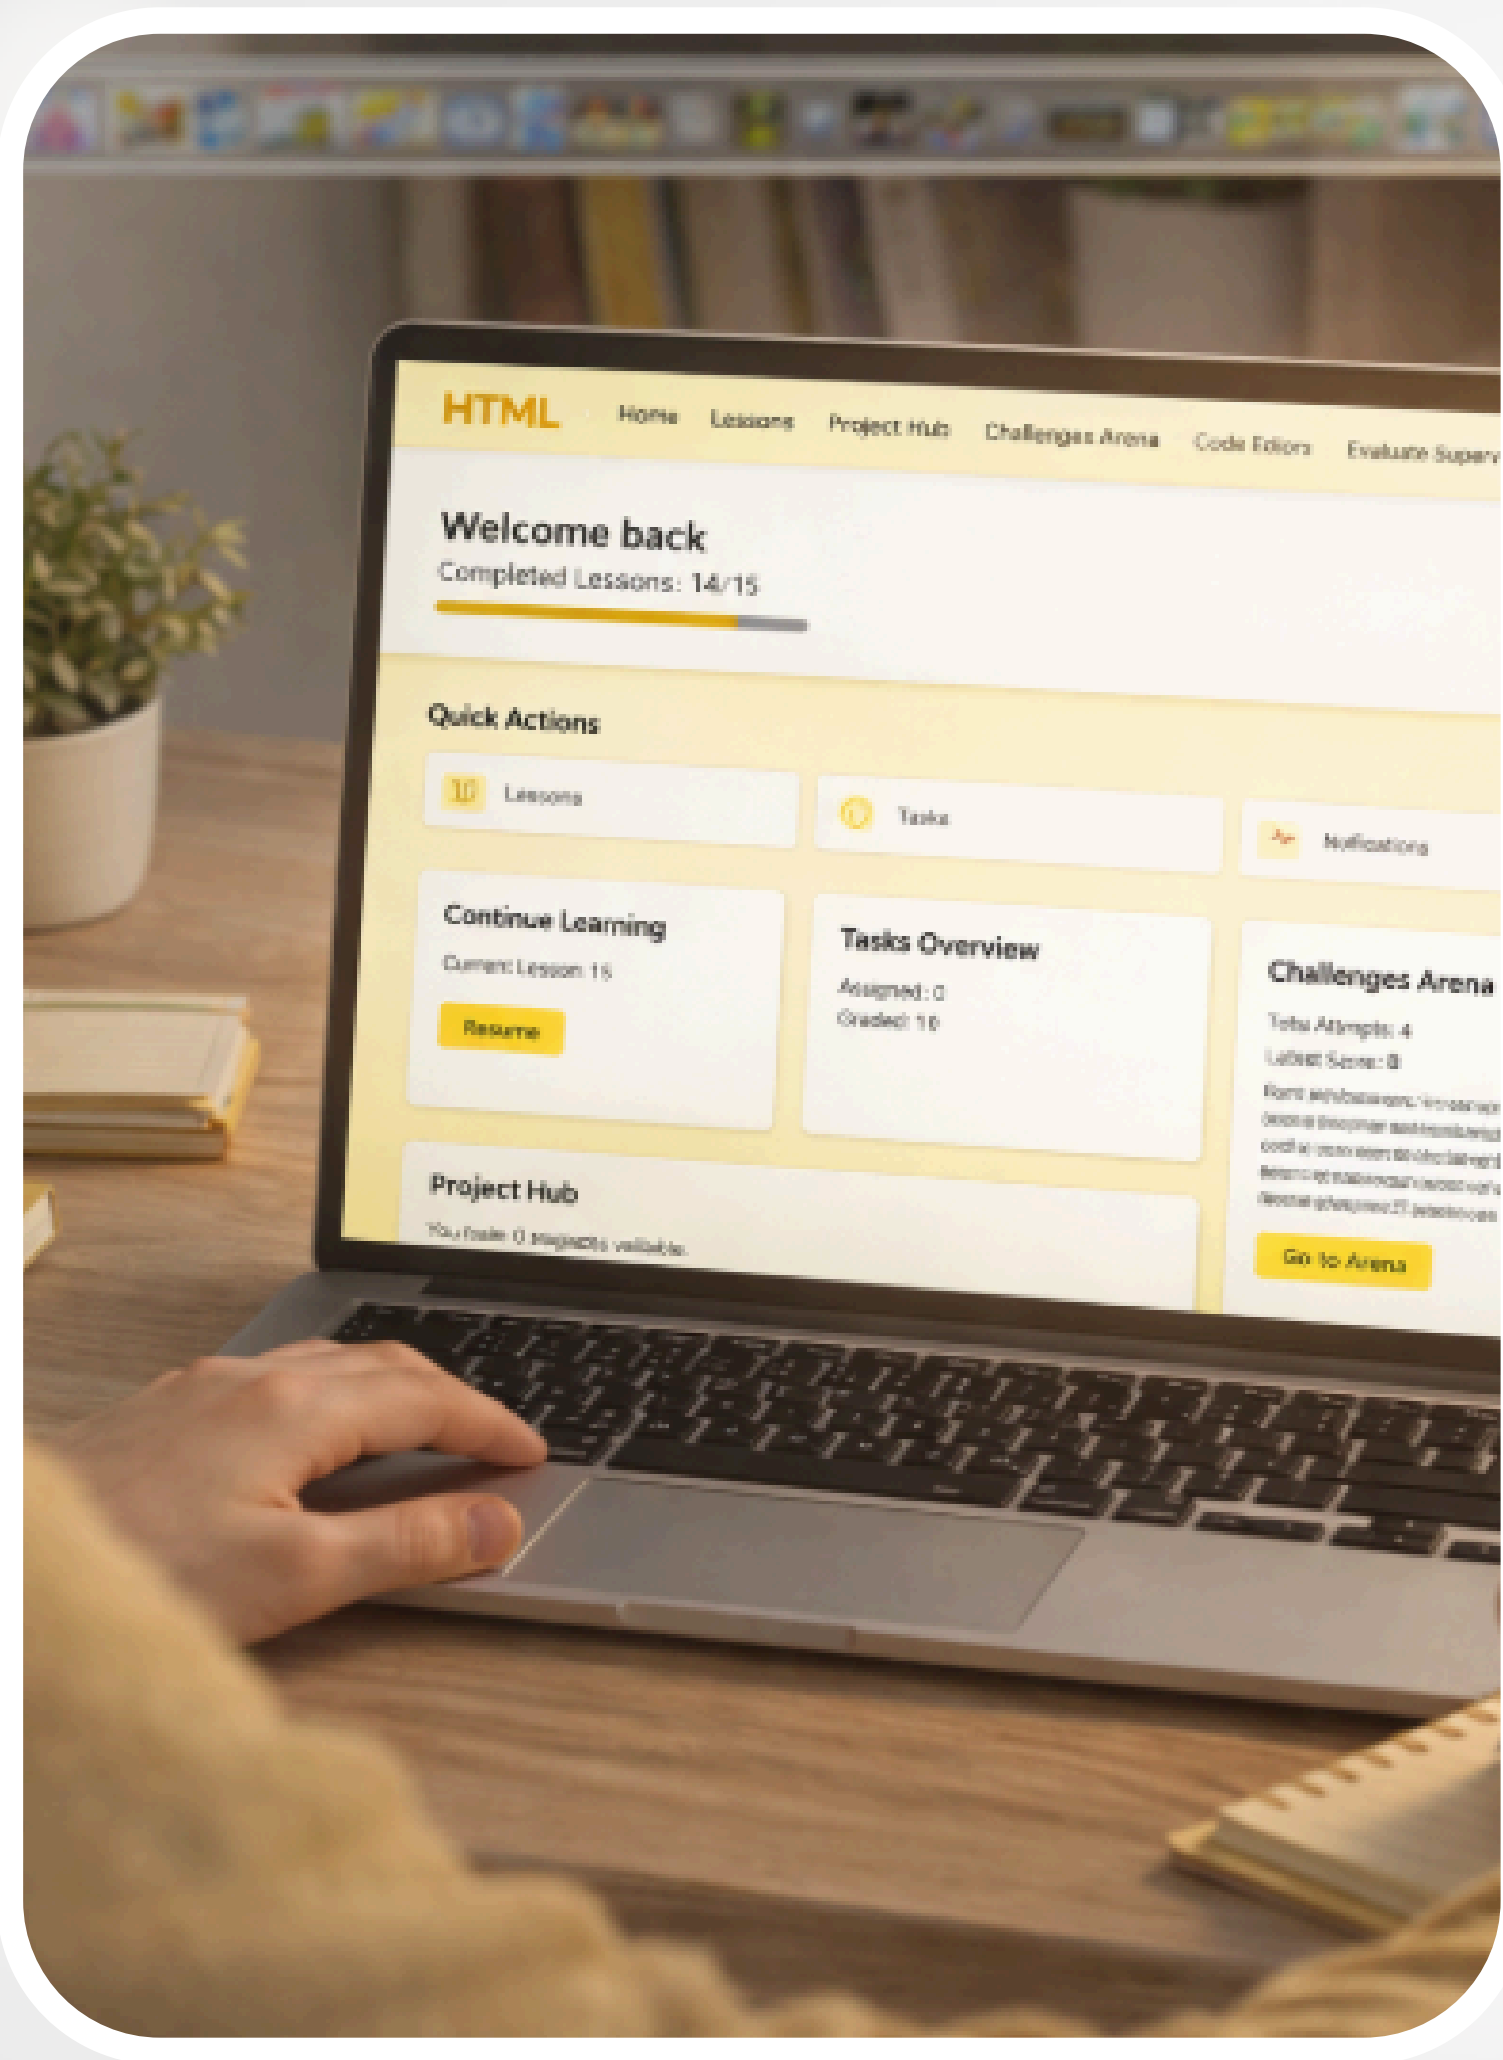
HTML Home Lessons Project Hub Challenges Arena Code Editors Evaluate Superv

Welcome back
Completed Lessons: 14/15

Quick Actions

Lessons

Tasks

Notifications

Continue Learning
Current Lesson: 15
Resume

Tasks Overview
Assigned: 0
Graded: 16

Challenges Arena
Total Attempts: 4
Latest Score: 8
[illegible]
Go to Arena

Project Hub
You have 0 projects available.